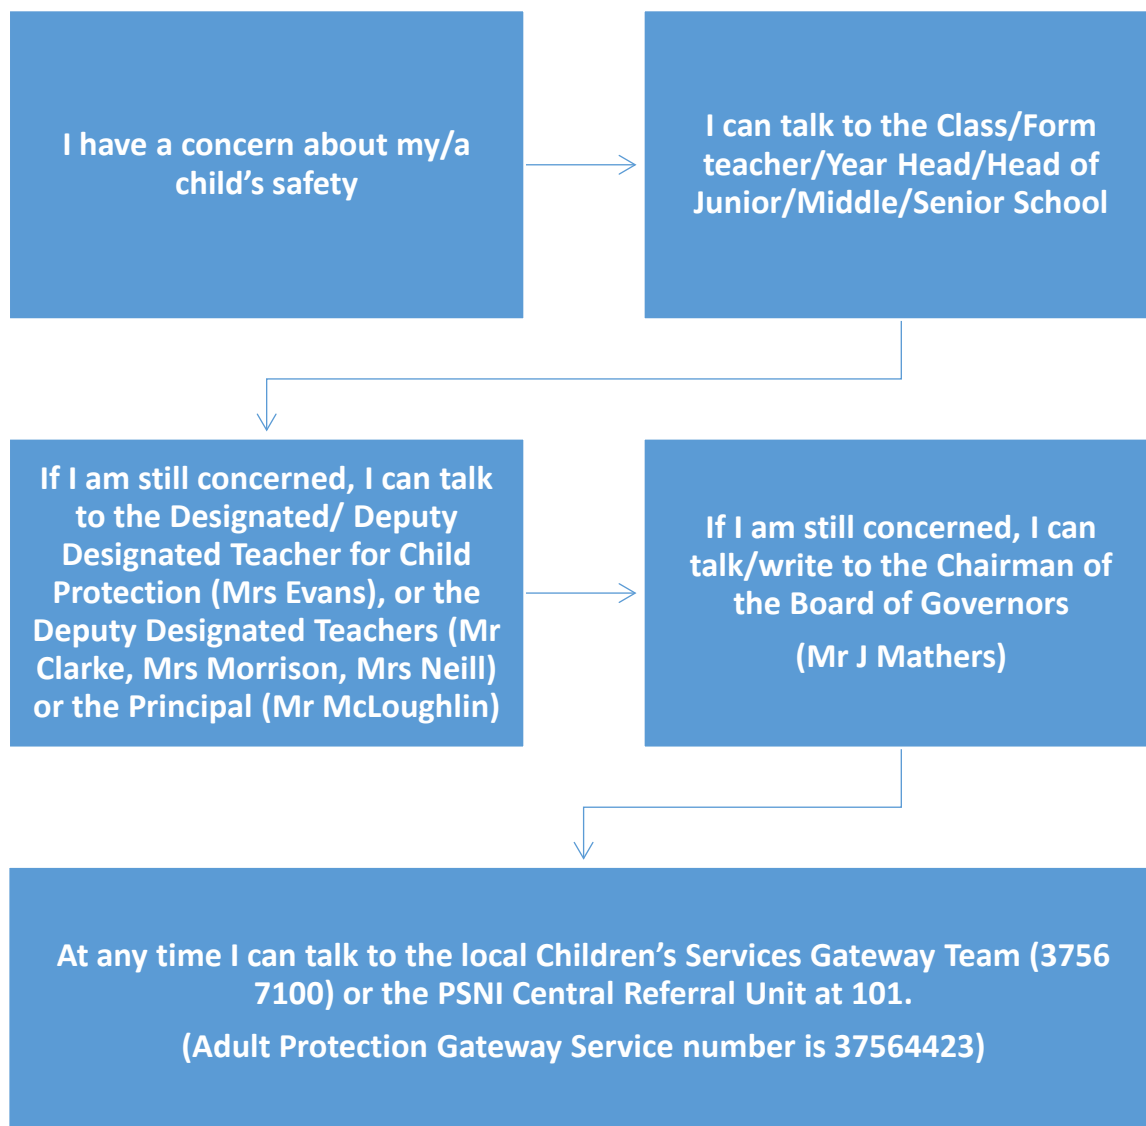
I have a concern about my/a child’s safety

I can talk to the Class/Form teacher/Year Head/Head of Junior/Middle/Senior School

If I am still concerned, I can talk to the Designated/ Deputy Designated Teacher for Child Protection (Mrs Evans), or the Deputy Designated Teachers (Mr Clarke, Mrs Morrison, Mrs Neill) or the Principal (Mr McLoughlin)

If I am still concerned, I can talk/write to the Chairman of the Board of Governors

(Mr J Mathers)

At any time I can talk to the local Children’s Services Gateway Team (3756 7100) or the PSNI Central Referral Unit at 101.

(Adult Protection Gateway Service number is 37564423)